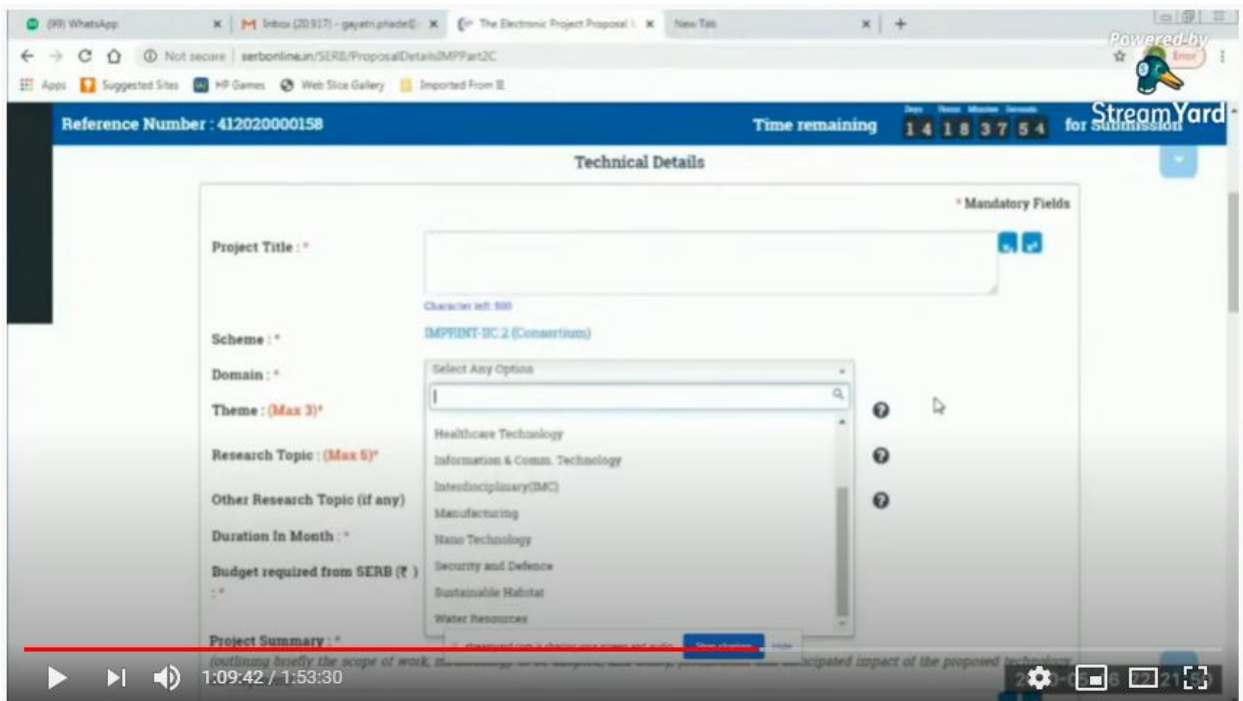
(99) WhatsApp
M Inbox (20,917) - gayatri.phade@
The Electronic Project Proposal
New Tab
Not secure | serbonline.in/SERB/ProposalDetailsIMPPart2C
Apps Suggested Sites HP Games Web Slice Gallery Imported From IE
Powered by
Error
StreamYard

Reference Number : 412020000158
Time remaining
Days Hours Minutes Seconds
14 18 37 54
for Submission

Technical Details

* Mandatory Fields

Project Title : *
Character left: 500

Scheme : *
IMPRINT-IIC 2 (Consortium)

Domain : *
Select Any Option

Theme : (Max 3)*

Research Topic : (Max 5)*

Other Research Topic (if any)

Duration In Month : *

Budget required from SERB (₹ ) : *

Healthcare Technology
Information & Comm. Technology
Interdisciplinary(IMC)
Manufacturing
Nano Technology
Security and Defence
Sustainable Habitat
Water Resources

streamyard.com is sharing your screen and audio. Stop sharing Hide

Project Summary : *
(outlining briefly the scope of work, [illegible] anticipated impact of the proposed technology

1:09:42 / 1:53:30
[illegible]